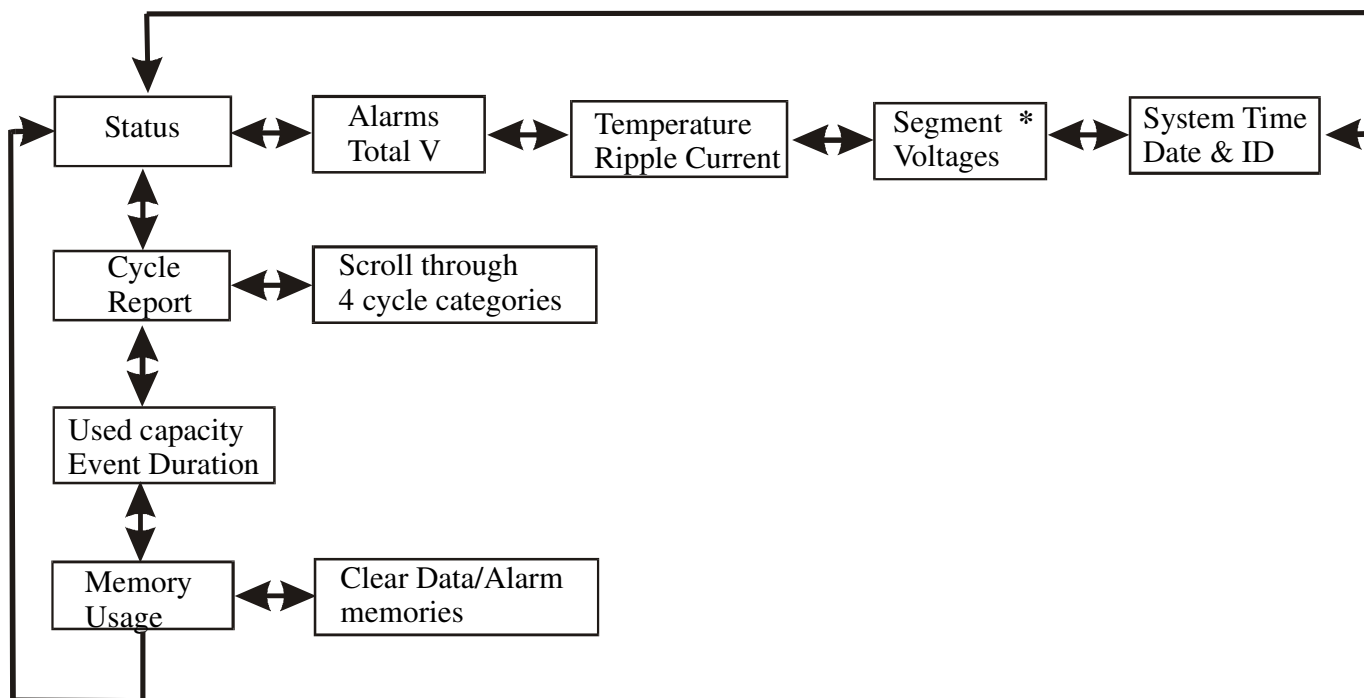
Status

Alarms Total V

Temperature Ripple Current

Segment * Voltages

System Time Date & ID

Cycle Report

Scroll through 4 cycle categories

Used capacity Event Duration

Memory Usage

Clear Data/Alarm memories